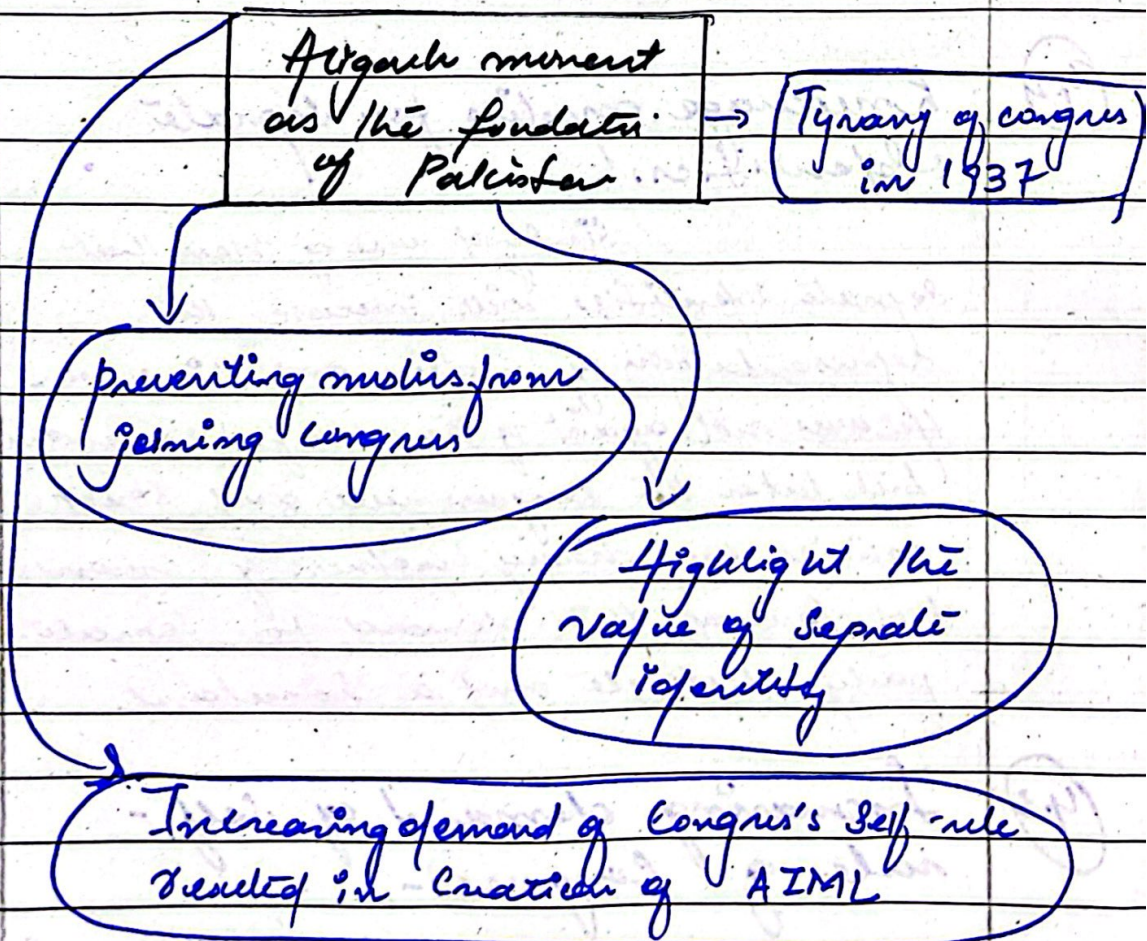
Aligarh movement as the foundation of Pakistan

Tyranny of congress in 1937

preventing muslims from joining congress

Highlight the value of separate identity

Increasing demand of Congress's self-rule resulted in Creation of AIML